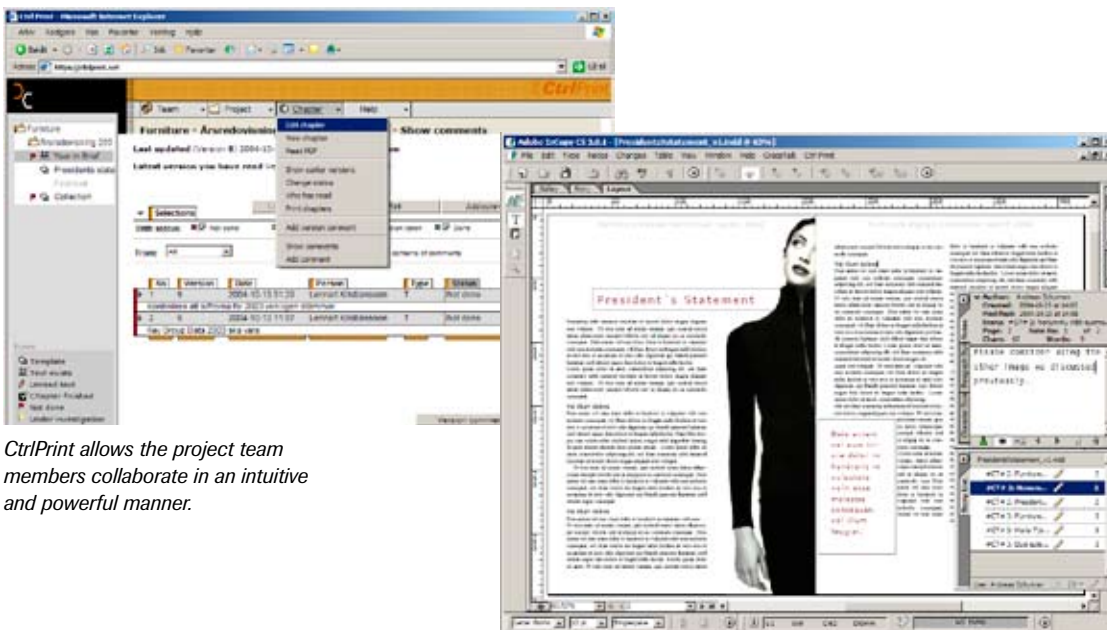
CtrlPrint - Microsoft Internet Explorer

CtrlPrint

Team | Project | Chapter | Help

Edit chapter
View chapter
Read PDF
Show earlier versions
Change status
Who has read
Print chapters
Add version comment
Show comments
Add comment

Furniture
Årsredovisning 200
Year in Brief
Presidents state
Collection

Furniture - Årsredovisning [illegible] - Show comments

Last updated (Version 8) 2004-10-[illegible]

Latest version you have read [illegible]

Selections

Show status: Not done Done

From: All

| Nbr | Version | Date | Person | Type | Status |
|---|---|---|---|---|---|
| 1 | 8 | 2004-10-13 11:20 | Lennart Kristiansson | T | Not done |
| 2 | 6 | 2004-10-13 11:02 | Lennart Kristiansson | T | Not done |

Template
Text exists
Locked text
Chapter finished
Not done
Under investigation

CtrlPrint allows the project team members collaborate in an intuitive and powerful manner.

Adobe InCopy CS 3.0.1 - [PresidentsStatement_v1.indd @ 62%]

File Edit Type Notes Changes Table View Window Help CtrlPrint

President´s Statement

Author: Andreas Eriksson

Please continue using the other image as discussed previously.

PresidentsStatement_v1.indd